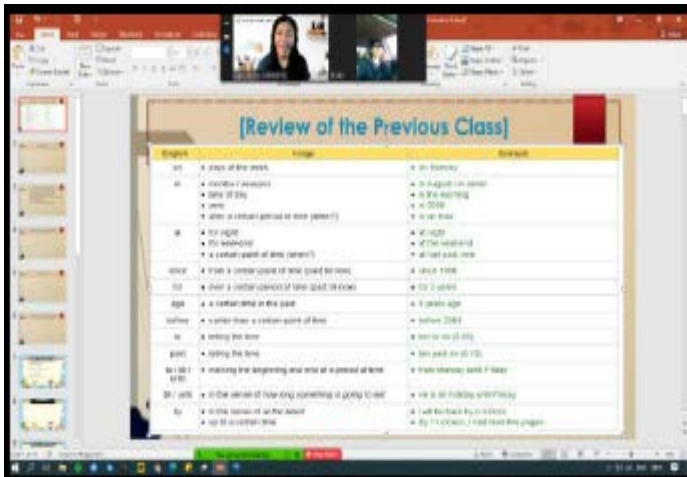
[Review of the Previous Class]

| English | Usage | Example |
|---|---|---|
| on | • days of the week | • on Monday |
| in | • months / seasons • time of day • year • after a certain period of time (when?) | • in August / in winter • in the morning • in 2006 • in an hour |
| at | • for night • for weekend • a certain point of time (when?) | • at night • at the weekend • at half past nine |
| since | • from a certain point of time (past till now) | • since 1980 |
| for | • over a certain period of time (past till now) | • for 2 years |
| ago | • a certain time in the past | • 2 years ago |
| before | • earlier than a certain point of time | • before 2004 |
| to | • telling the time | • ten to six (5:50) |
| past | • telling the time | • ten past six (6:10) |
| to / till / until | • marking the beginning and end of a period of time | • from Monday to/till Friday |
| till / until | • in the sense of how long something is going to last | • He is on holiday until Friday. |
| by | • in the sense of at the latest • up to a certain time | • I will be back by 6 o'clock. • By 11 o'clock, I had read five pages. |